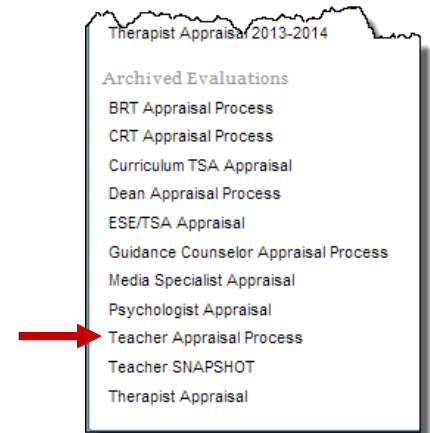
Therapist Appraisal 2013-2014

Archived Evaluations

BRT Appraisal Process
CRT Appraisal Process
Curriculum TSA Appraisal
Dean Appraisal Process
ESE/TSA Appraisal
Guidance Counselor Appraisal Process
Media Specialist Appraisal
Psychologist Appraisal
Teacher Appraisal Process
Teacher SNAPSHOT
Therapist Appraisal